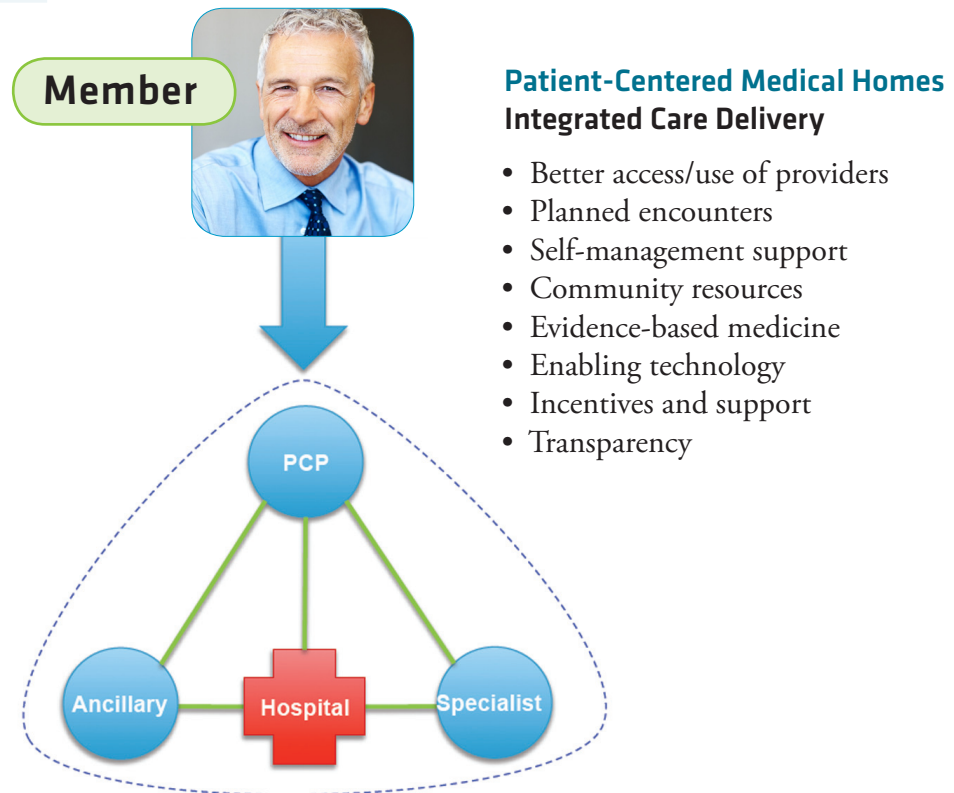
Member

Patient-Centered Medical Homes
Integrated Care Delivery

- Better access/use of providers
- Planned encounters
- Self-management support
- Community resources
- Evidence-based medicine
- Enabling technology
- Incentives and support
- Transparency

PCP

Ancillary

Hospital

Specialist